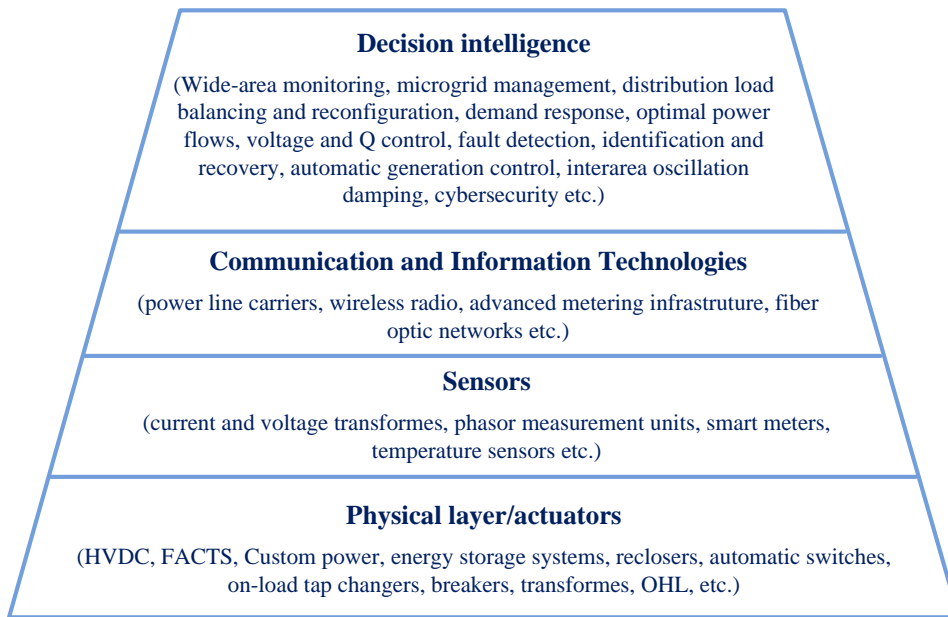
Decision intelligence

(Wide-area monitoring, microgrid management, distribution load balancing and reconfiguration, demand response, optimal power flows, voltage and Q control, fault detection, identification and recovery, automatic generation control, interarea oscillation damping, cybersecurity etc.)

Communication and Information Technologies

(power line carriers, wireless radio, advanced metering infrastruture, fiber optic networks etc.)

Sensors

(current and voltage transformes, phasor measurement units, smart meters, temperature sensors etc.)

Physical layer/actuators

(HVDC, FACTS, Custom power, energy storage systems, reclosers, automatic switches, on-load tap changers, breakers, transformes, OHL, etc.)